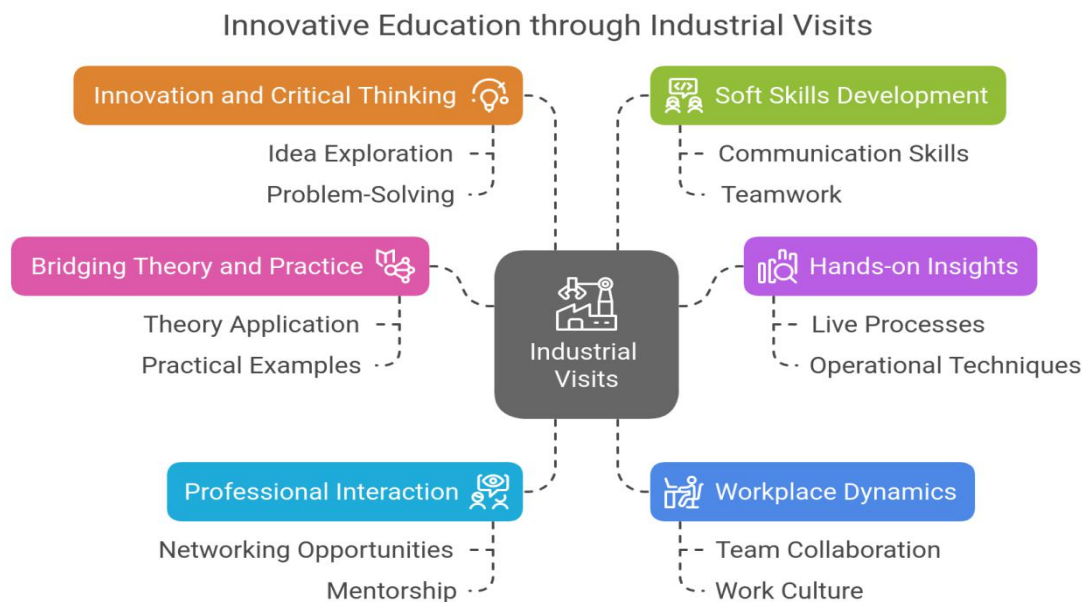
Innovative Education through Industrial Visits

Innovation and Critical Thinking

Idea Exploration

Problem-Solving

Soft Skills Development

Communication Skills

Teamwork

Bridging Theory and Practice

Theory Application

Practical Examples

Industrial Visits

Hands-on Insights

Live Processes

Operational Techniques

Professional Interaction

Networking Opportunities

Mentorship

Workplace Dynamics

Team Collaboration

Work Culture